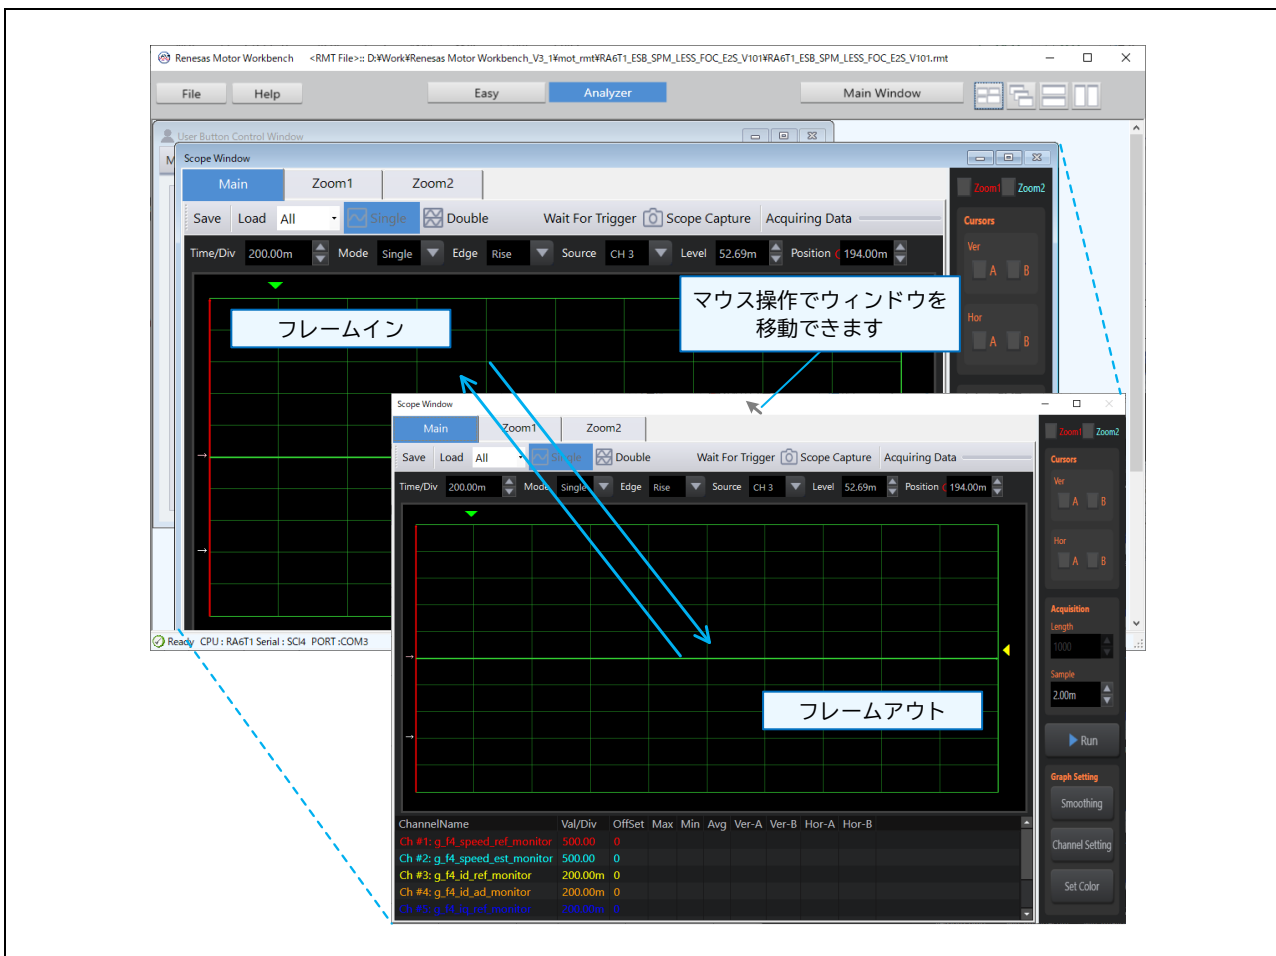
Renesas Motor Workbench <RMT File>:: D:¥Work¥Renesas Motor Workbench_V3_1¥mot_rmt¥RA6T1_ESB_SPM_LESS_FOC_E2S_V101¥RA6T1_ESB_SPM_LESS_FOC_E2S_V101.rmt

File Help Easy Analyzer Main Window

User Button Control Window

Scope Window

Main Zoom1 Zoom2

Save Load All Single Double Wait For Trigger Scope Capture Acquiring Data

Time/Div 200.00m Mode Single Edge Rise Source CH 3 Level 52.69m Position 194.00m

Zoom1 Zoom2

Cursors

Ver A B

Hor A B

フレームイン

マウス操作でウィンドウを移動できます

Ready CPU : RA6T1 Serial : SCI4 PORT :COM3

Scope Window

Main Zoom1 Zoom2

Save Load All Single Double Wait For Trigger Scope Capture Acquiring Data

Time/Div 200.00m Mode Single Edge Rise Source CH 3 Level 52.69m Position 194.00m

Zoom1 Zoom2

Cursors

Ver A B

Hor A B

Acquisition

Length 1000

Sample 2.00m

Run

Graph Setting

Smoothing

Channel Setting

Set Color

フレームアウト

| ChannelName | Val/Div | OffSet | Max | Min | Avg | Ver-A | Ver-B | Hor-A | Hor-B |
|---|---|---|---|---|---|---|---|---|---|
| Ch #1: g_f4_speed_ref_monitor | 500.00 | 0 | | | | | | | |
| Ch #2: g_f4_speed_est_monitor | 500.00 | 0 | | | | | | | |
| Ch #3: g_f4_id_ref_monitor | 200.00m | 0 | | | | | | | |
| Ch #4: g_f4_id_ad_monitor | 200.00m | 0 | | | | | | | |
| Ch #5: g_f4_iq_ref_monitor | 200.00m | 0 | | | | | | | |